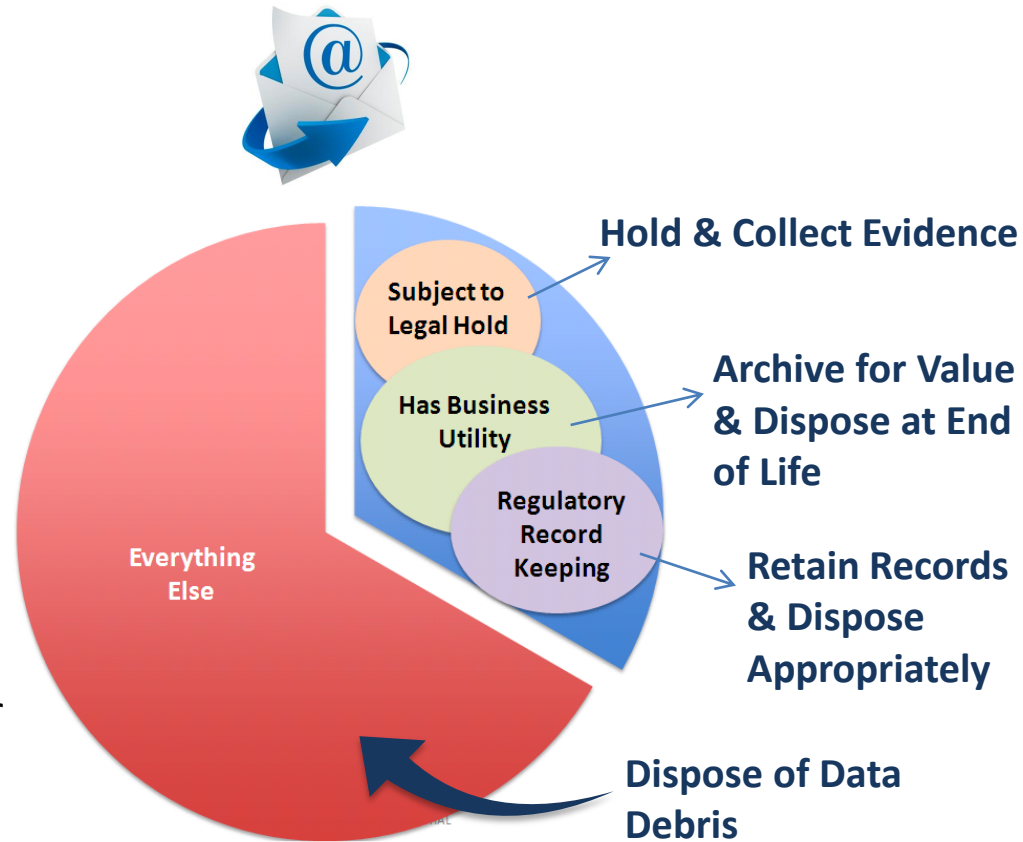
@

Subject to Legal Hold

Has Business Utility

Regulatory Record Keeping

Everything Else

Hold & Collect Evidence

Archive for Value & Dispose at End of Life

Retain Records & Dispose Appropriately

Dispose of Data Debris